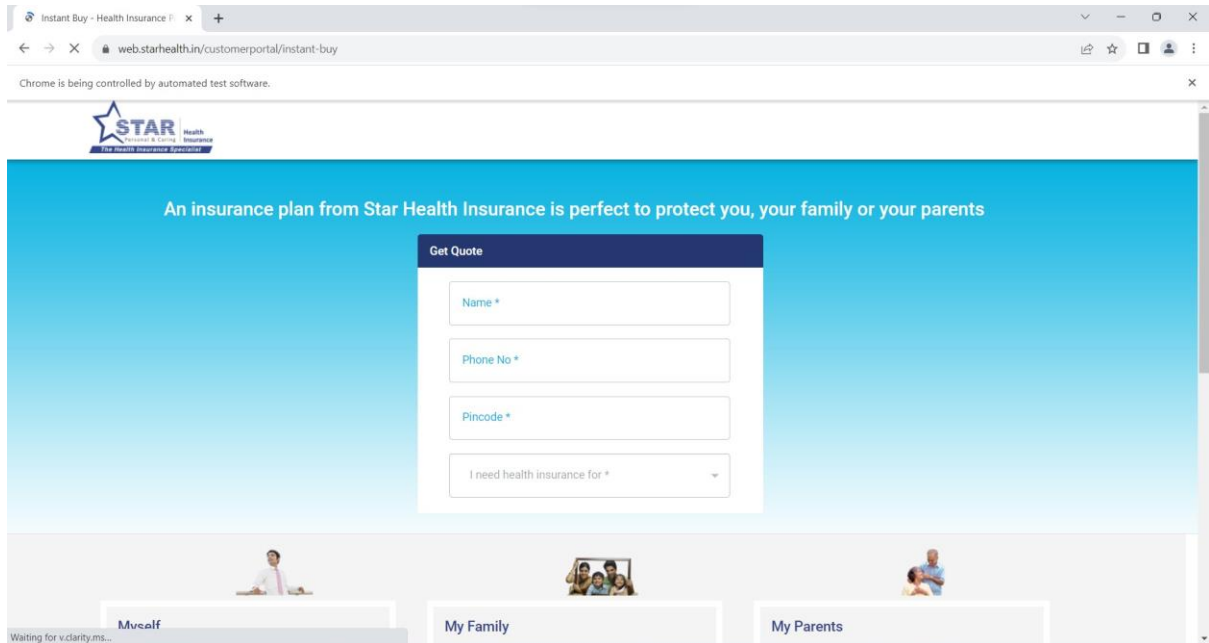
Instant Buy - Health Insurance P ×

web.starhealth.in/customerportal/instant-buy

Chrome is being controlled by automated test software.

STAR Health Insurance
Personal & Caring
The Health Insurance Specialist

An insurance plan from Star Health Insurance is perfect to protect you, your family or your parents

Get Quote

Name *

Phone No *

Pincode *

I need health insurance for *

Myself

My Family

My Parents

Waiting for v.clarity.ms...